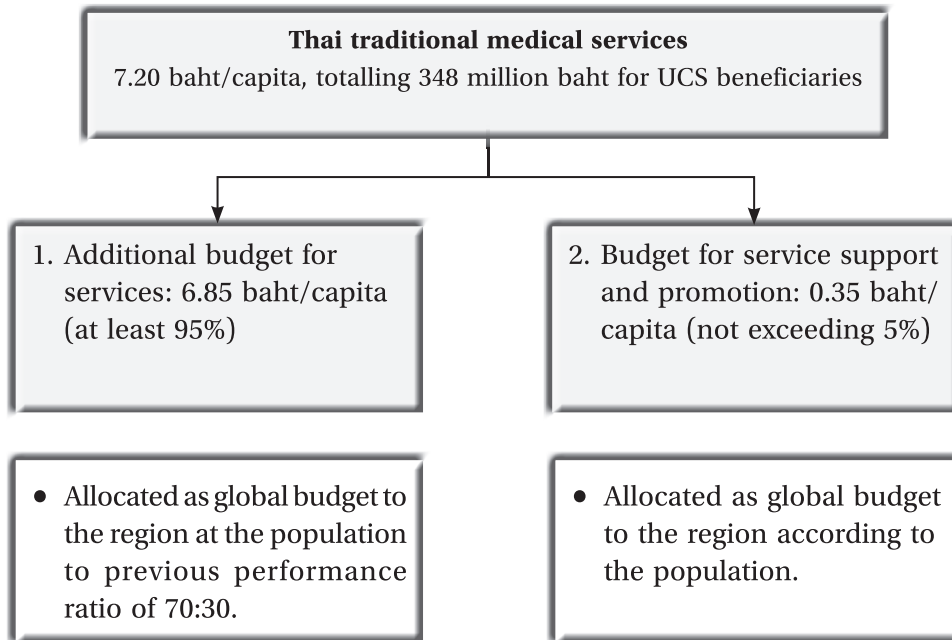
**Thai traditional medical services**
7.20 baht/capita, totalling 348 million baht for UCS beneficiaries

1. Additional budget for services: 6.85 baht/capita (at least 95%)

2. Budget for service support and promotion: 0.35 baht/capita (not exceeding 5%)

• Allocated as global budget to the region at the population to previous performance ratio of 70:30.

• Allocated as global budget to the region according to the population.